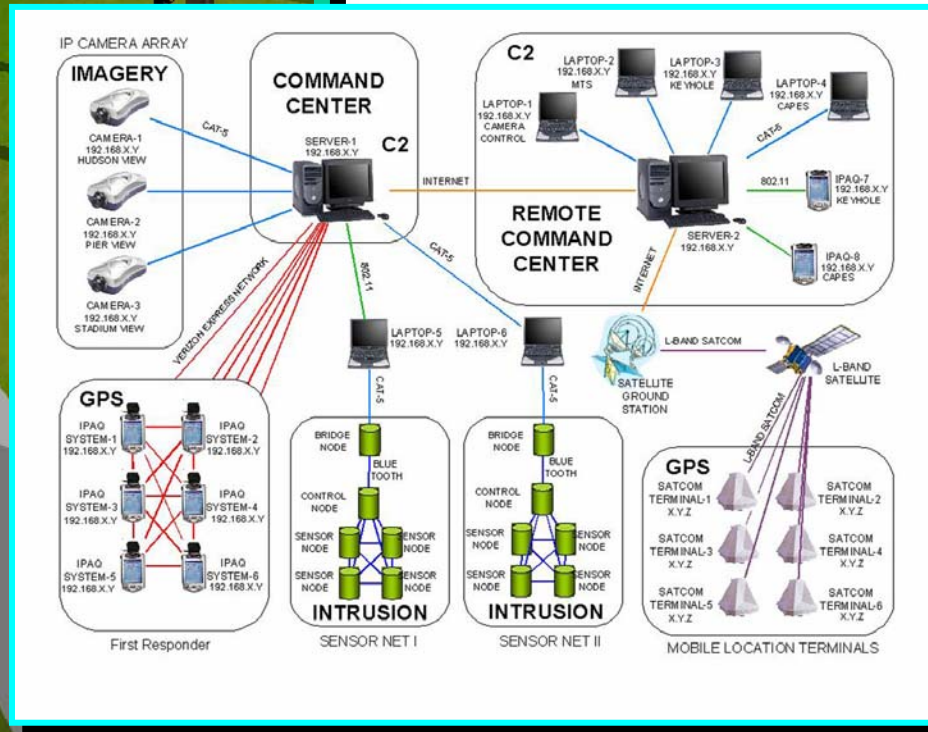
IP CAMERA ARRAY

IMAGERY

CAMERA-1
192.168.X.Y
HUDSON VIEW

CAMERA-2
192.168.X.Y
PIER VIEW

CAMERA-3
192.168.X.Y
STADIUM VIEW

CAT-5

COMMAND CENTER

SERVER-1
192.168.X.Y

C2

INTERNET

VERIZON EXPRESS NETWORK

802.11

CAT-5

C2

LAPTOP-1
192.168.X.Y
CAMERA CONTROL

LAPTOP-2
192.168.X.Y
MTS

LAPTOP-3
192.168.X.Y
KEYHOLE

LAPTOP-4
192.168.X.Y
CAPES

CAT-5

802.11

IPAQ-7
192.168.X.Y
KEYHOLE

REMOTE COMMAND CENTER

SERVER-2
192.168.X.Y

IPAQ-8
192.168.X.Y
CAPES

INTERNET

L-BAND SATCOM

SATELLITE GROUND STATION

L-BAND SATELLITE

L-BAND SATCOM

GPS

IPAQ SYSTEM-1 192.168.X.Y

IPAQ SYSTEM-2 192.168.X.Y

IPAQ SYSTEM-3 192.168.X.Y

IPAQ SYSTEM-4 192.168.X.Y

IPAQ SYSTEM-5 192.168.X.Y

IPAQ SYSTEM-6 192.168.X.Y

First Responder

LAPTOP-5
192.168.X.Y

CAT-5

BRIDGE NODE

BLUE TOOTH

CONTROL NODE

SENSOR NODE

SENSOR NODE

SENSOR NODE

SENSOR NODE

INTRUSION

SENSOR NET I

LAPTOP-6
192.168.X.Y

CAT-5

BRIDGE NODE

BLUE TOOTH

CONTROL NODE

SENSOR NODE

SENSOR NODE

SENSOR NODE

SENSOR NODE

INTRUSION

SENSOR NET II

GPS

SATCOM TERMINAL-1 X.Y.Z

SATCOM TERMINAL-2 X.Y.Z

SATCOM TERMINAL-3 X.Y.Z

SATCOM TERMINAL-4 X.Y.Z

SATCOM TERMINAL-5 X.Y.Z

SATCOM TERMINAL-6 X.Y.Z

MOBILE LOCATION TERMINALS